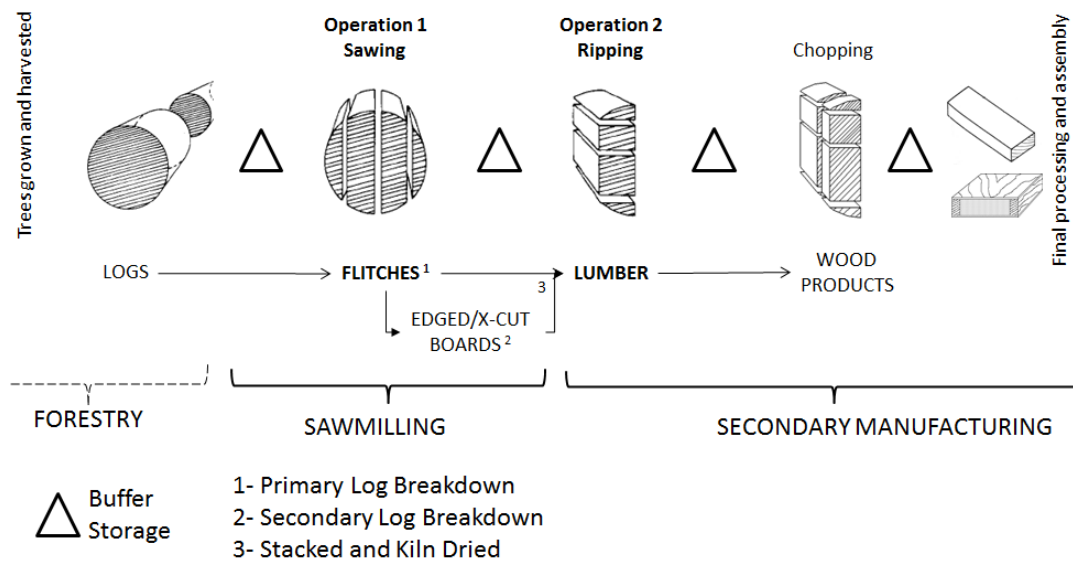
Trees grown and harvested

Operation 1
Sawing

Operation 2
Ripping

Chopping

Final processing and assembly

LOGS

FLITCHES $^1$

LUMBER

WOOD PRODUCTS

3

EDGED/X-CUT BOARDS $^2$

FORESTRY

SAWMILLING

SECONDARY MANUFACTURING

Buffer Storage

1- Primary Log Breakdown
2- Secondary Log Breakdown
3- Stacked and Kiln Dried